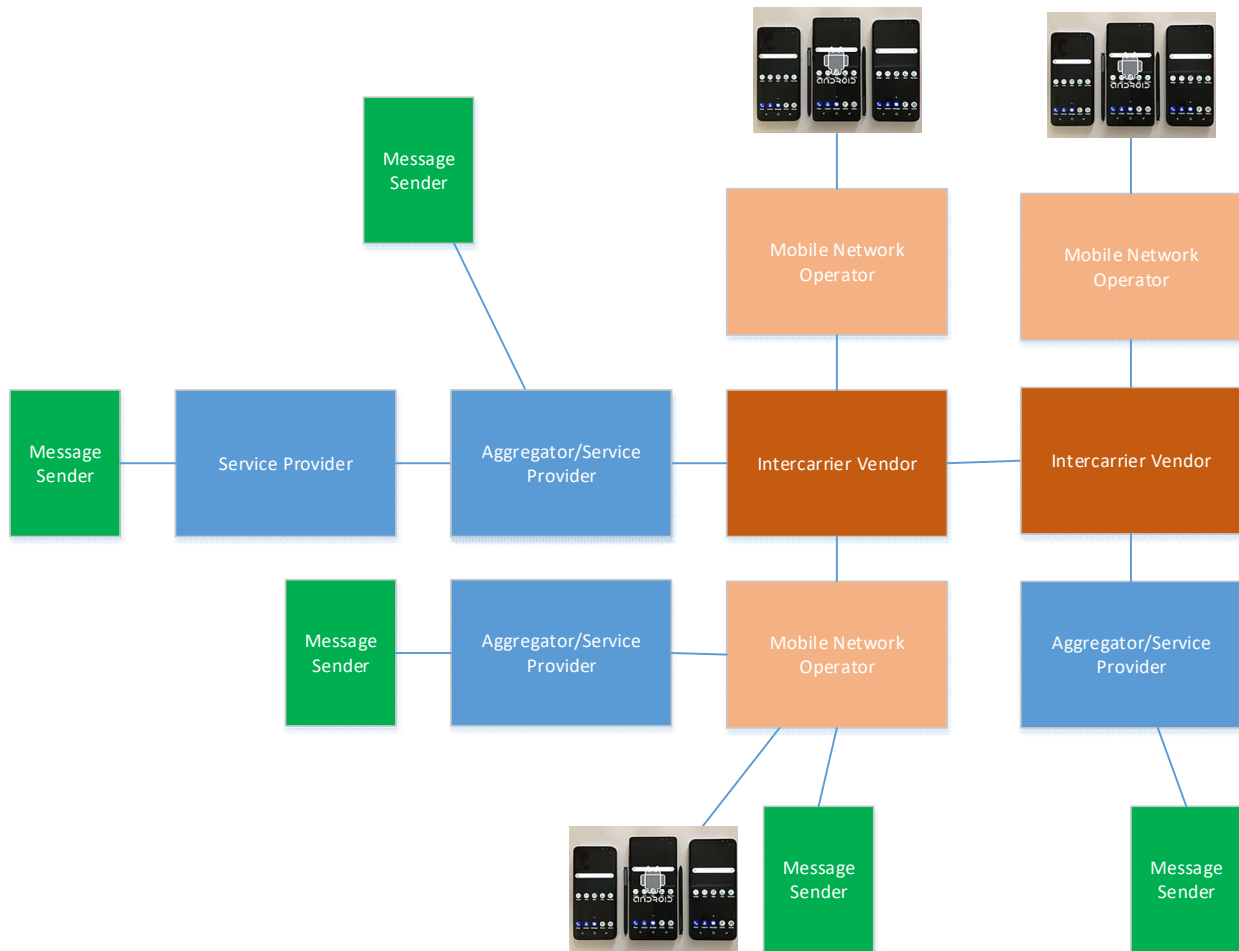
Message Sender

Mobile Network Operator

Mobile Network Operator

Message Sender

Service Provider

Aggregator/Service Provider

Intercarrier Vendor

Intercarrier Vendor

Message Sender

Aggregator/Service Provider

Mobile Network Operator

Aggregator/Service Provider

Message Sender

Message Sender